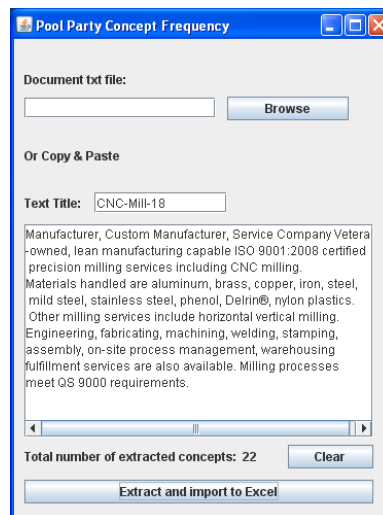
Pool Party Concept Frequency

Document txt file:

Browse

Or Copy & Paste

Text Title: CNC-Mill-18

Manufacturer, Custom Manufacturer, Service Company Vetera -owned, lean manufacturing capable ISO 9001:2008 certified precision milling services including CNC milling. Materials handled are aluminum, brass, copper, iron, steel, mild steel, stainless steel, phenol, Delrin®, nylon plastics. Other milling services include horizontal vertical milling. Engineering, fabricating, machining, welding, stamping, assembly, on-site process management, warehousing fulfillment services are also available. Milling processes meet QS 9000 requirements.

Total number of extracted concepts: 22

Clear

Extract and import to Excel